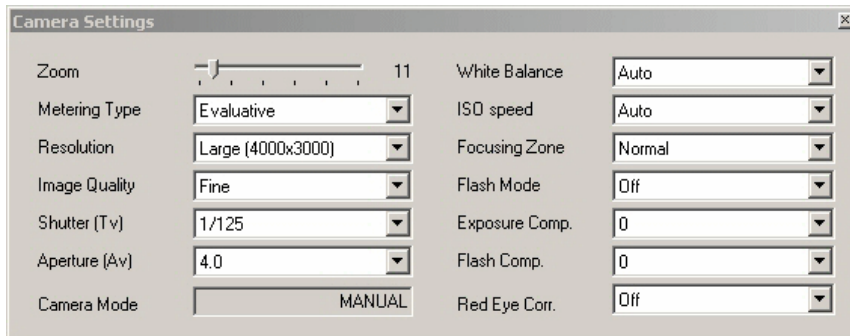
Camera Settings

×

Zoom 11

Metering Type Evaluative

Resolution Large (4000x3000)

Image Quality Fine

Shutter (Tv) 1/125

Aperture (Av) 4.0

Camera Mode MANUAL

White Balance Auto

ISO speed Auto

Focusing Zone Normal

Flash Mode Off

Exposure Comp. 0

Flash Comp. 0

Red Eye Corr. Off